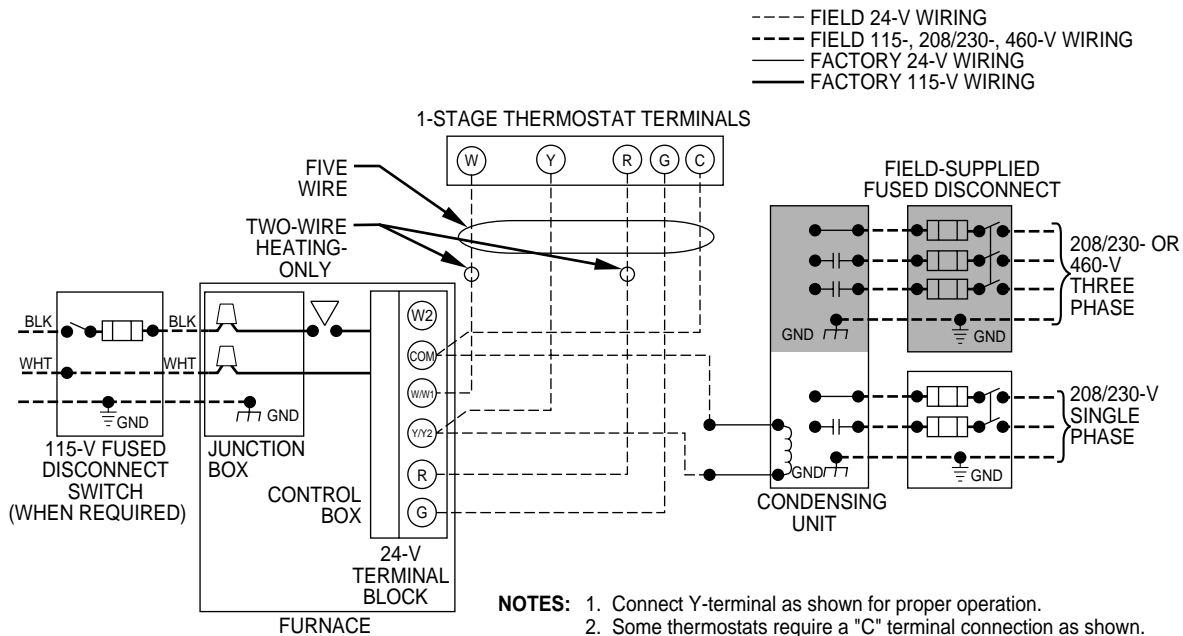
FIELD 24-V WIRING
FIELD 115-, 208/230-, 460-V WIRING
FACTORY 24-V WIRING
FACTORY 115-V WIRING

1-STAGE THERMOSTAT TERMINALS

W Y R G C

FIVE WIRE

TWO-WIRE HEATING-ONLY

FIELD-SUPPLIED FUSED DISCONNECT

208/230- OR 460-V THREE PHASE

GND

GND

208/230-V SINGLE PHASE

GND

GND

BLK

BLK

WHT

WHT

GND

GND

W2

COM

W/W1

Y/Y2

R

G

115-V FUSED DISCONNECT SWITCH (WHEN REQUIRED)

JUNCTION BOX

CONTROL BOX

24-V TERMINAL BLOCK

FURNACE

CONDENSING UNIT

NOTES: 1. Connect Y-terminal as shown for proper operation.
2. Some thermostats require a "C" terminal connection as shown.